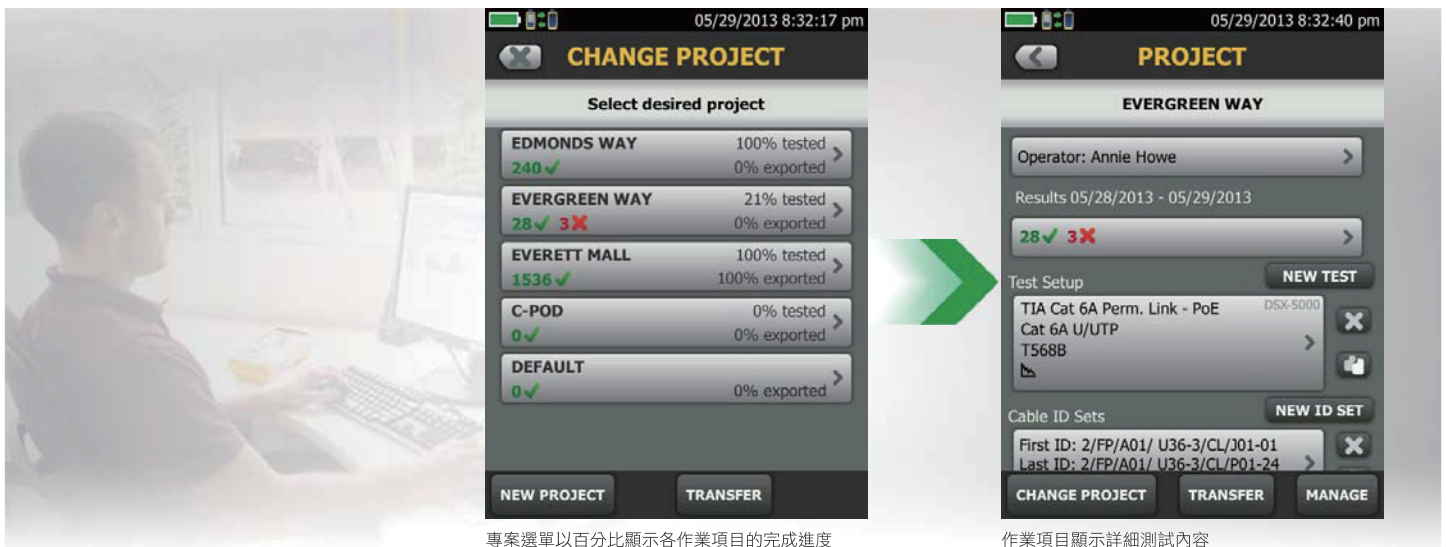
05/29/2013 8:32:17 pm

CHANGE PROJECT

Select desired project

EDMONDS WAY 100% tested
240✓ 0% exported

EVERGREEN WAY 21% tested
28✓ 3✗ 0% exported

EVERETT MALL 100% tested
1536✓ 100% exported

C-POD 0% tested
0✓ 0% exported

DEFAULT
0✓ 0% exported

NEW PROJECT TRANSFER

專案選單以百分比顯示各作業項目的完成進度

05/29/2013 8:32:40 pm

PROJECT

EVERGREEN WAY

Operator: Annie Howe

Results 05/28/2013 - 05/29/2013

28✓ 3✗

Test Setup NEW TEST

TIA Cat 6A Perm. Link - PoE DSX-5000
Cat 6A U/UTP
T568B

Cable ID Sets NEW ID SET

First ID: 2/FP/A01/ U36-3/CL/J01-01
Last ID: 2/FP/A01/ U36-3/CL/P01-24

CHANGE PROJECT TRANSFER MANAGE

作業項目顯示詳細測試內容